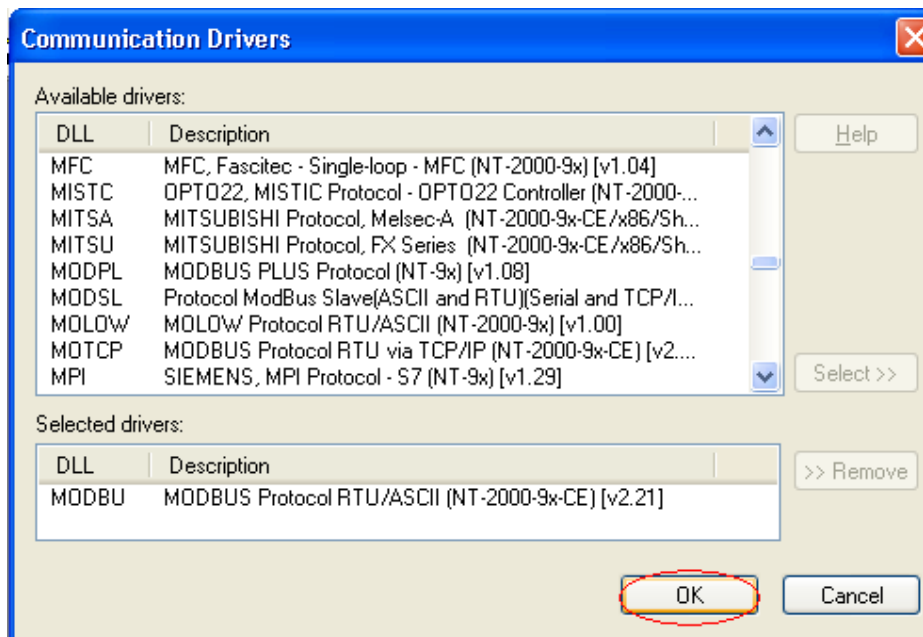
Communication Drivers

Available drivers:

| DLL | Description |
|---|---|
| MFC | MFC, Fascitec - Single-loop - MFC (NT-2000-9x) [v1.04] |
| MISTC | OPTO22, MISTIC Protocol - OPTO22 Controller (NT-2000-... |
| MITSA | MITSUBISHI Protocol, Melsec-A (NT-2000-9x-CE/x86/Sh... |
| MITSU | MITSUBISHI Protocol, FX Series (NT-2000-9x-CE/x86/Sh... |
| MODPL | MODBUS PLUS Protocol (NT-9x) [v1.08] |
| MODSL | Protocol ModBus Slave(ASCII and RTU)(Serial and TCP/I... |
| MOLOW | MOLOW Protocol RTU/ASCII (NT-2000-9x) [v1.00] |
| MOTCP | MODBUS Protocol RTU via TCP/IP (NT-2000-9x-CE) [v2.... |
| MPI | SIEMENS, MPI Protocol - S7 (NT-9x) [v1.29] |

Help

Select >>

Selected drivers:

| DLL | Description |
|---|---|
| MODBU | MODBUS Protocol RTU/ASCII (NT-2000-9x-CE) [v2.21] |

>> Remove

OK

Cancel